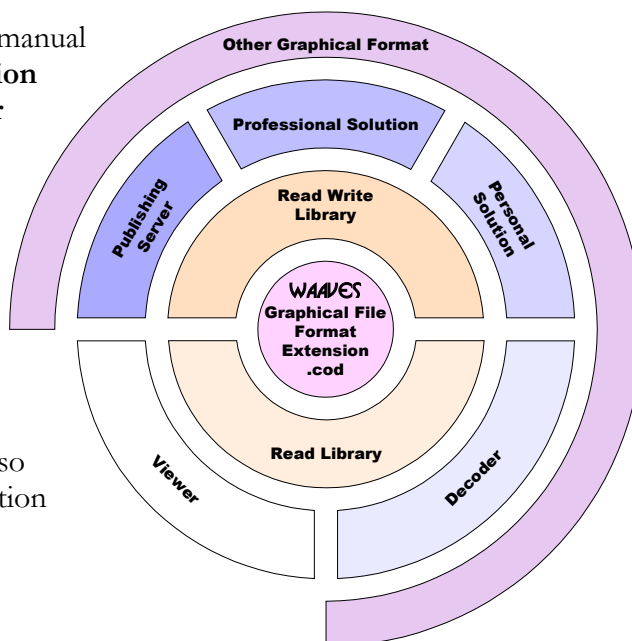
manual
ion
r

so
tion

Other Graphical Format

Professional Solution

Publishing Server

Personal Solution

Read Write Library

WAAVES
Graphical File Format Extension .cod

Read Library

Viewer

Decoder